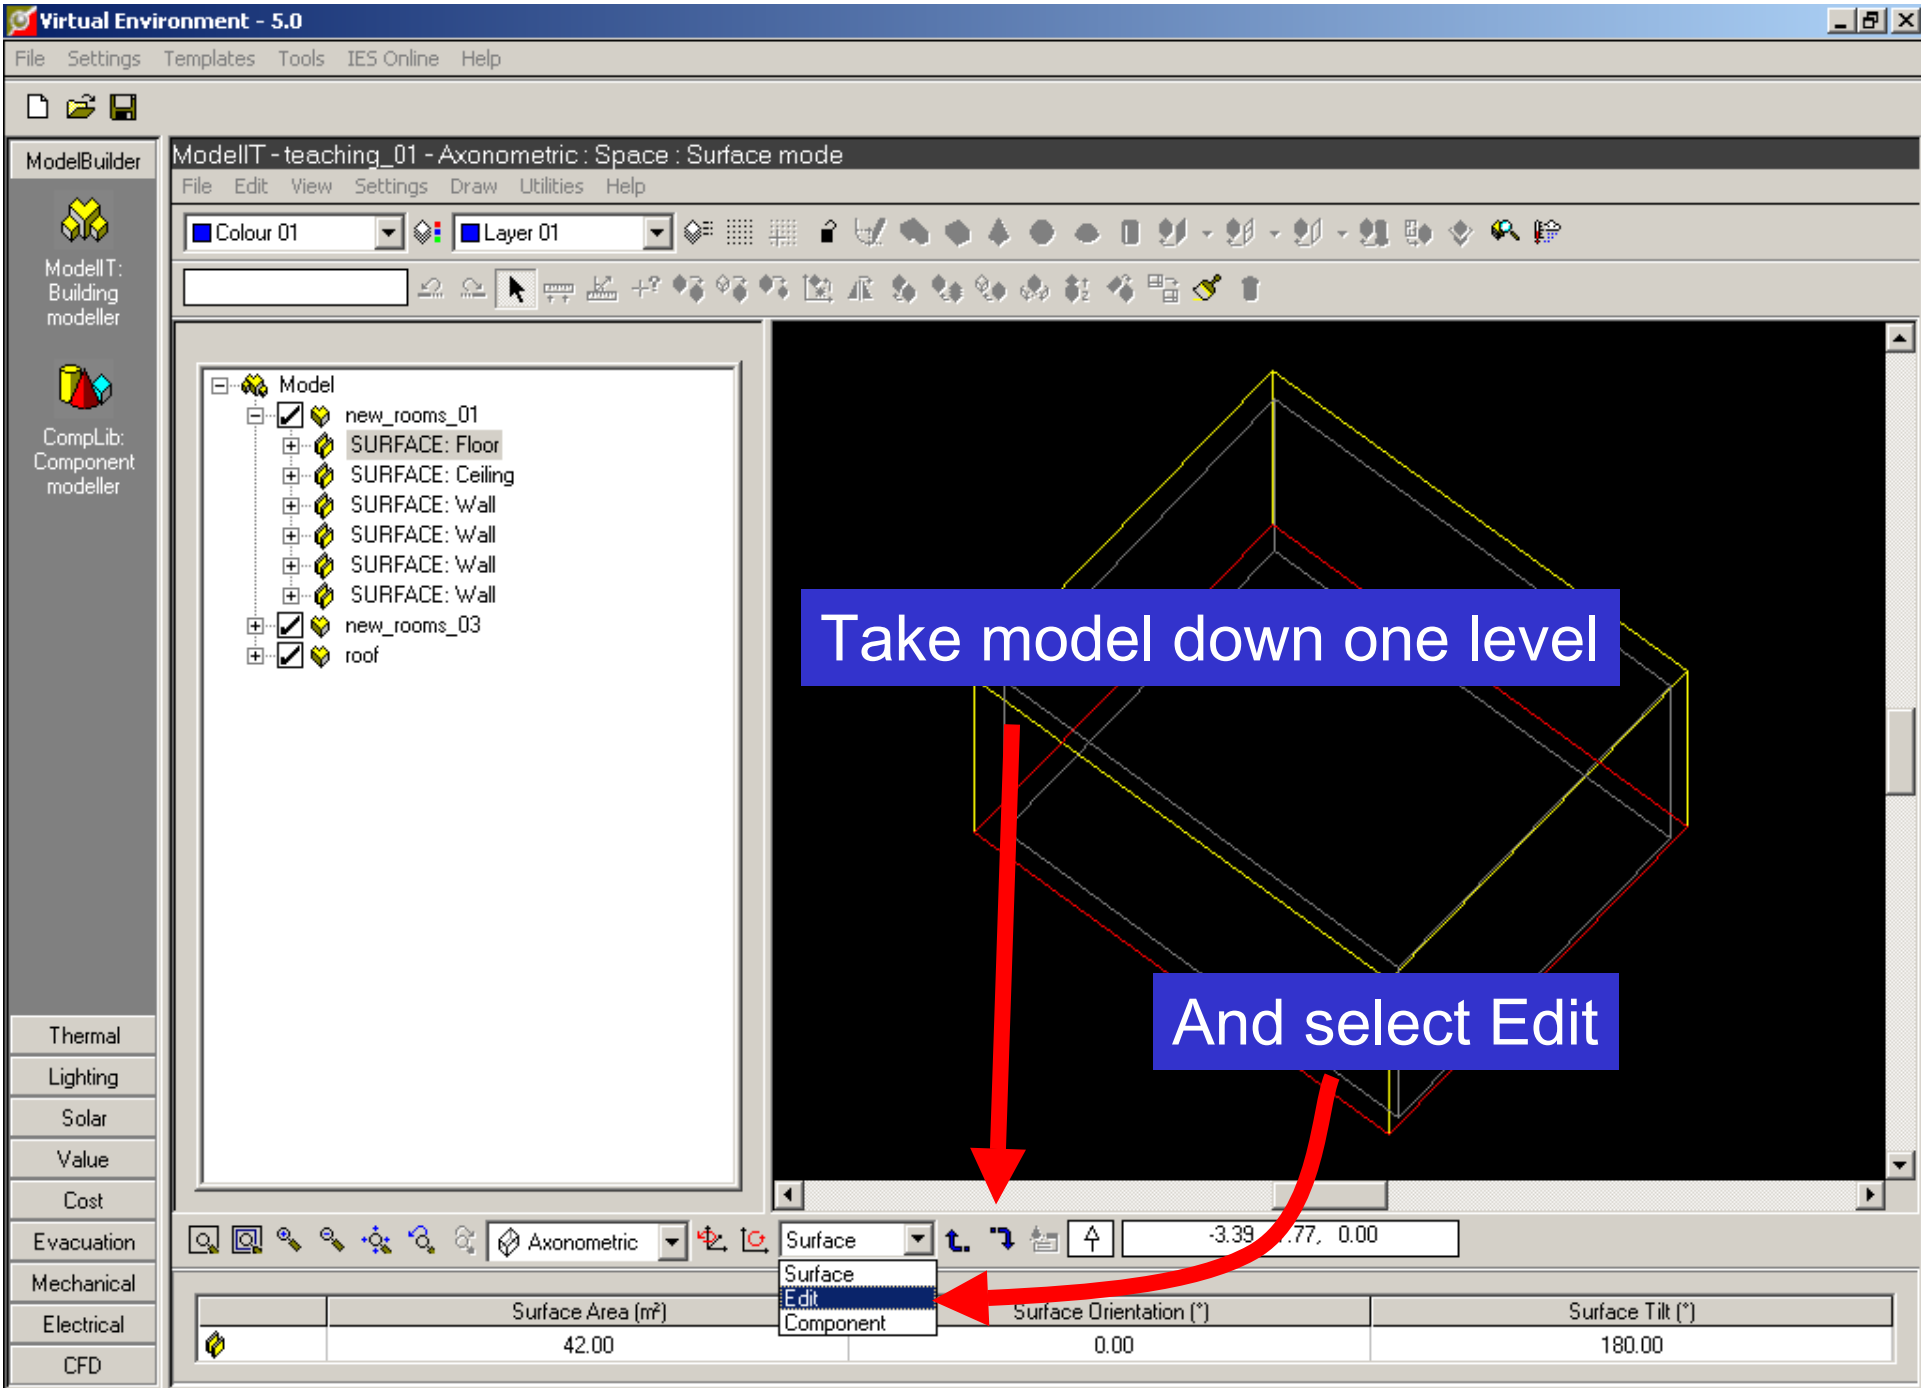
Virtual Environment - 5.0

File Settings Templates Tools IES Online Help

ModelBuilder

ModelIT: Building modeller

CompLib: Component modeller

Thermal
Lighting
Solar
Value
Cost
Evacuation
Mechanical
Electrical
CFD

ModelIT - teaching_01 - Axonometric : Space : Surface mode

File Edit View Settings Draw Utilities Help

Colour 01
Layer 01

Model
new_rooms_01
SURFACE: Floor
SURFACE: Ceiling
SURFACE: Wall
SURFACE: Wall
SURFACE: Wall
SURFACE: Wall
new_rooms_03
roof

Take model down one level

And select Edit

Axonometric
Surface
-3.39 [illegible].77, 0.00

Surface
Edit
Component

| | Surface Area (m²) | Surface Orientation (°) | Surface Tilt (°) |
|---|---|---|---|
| | 42.00 | 0.00 | 180.00 |